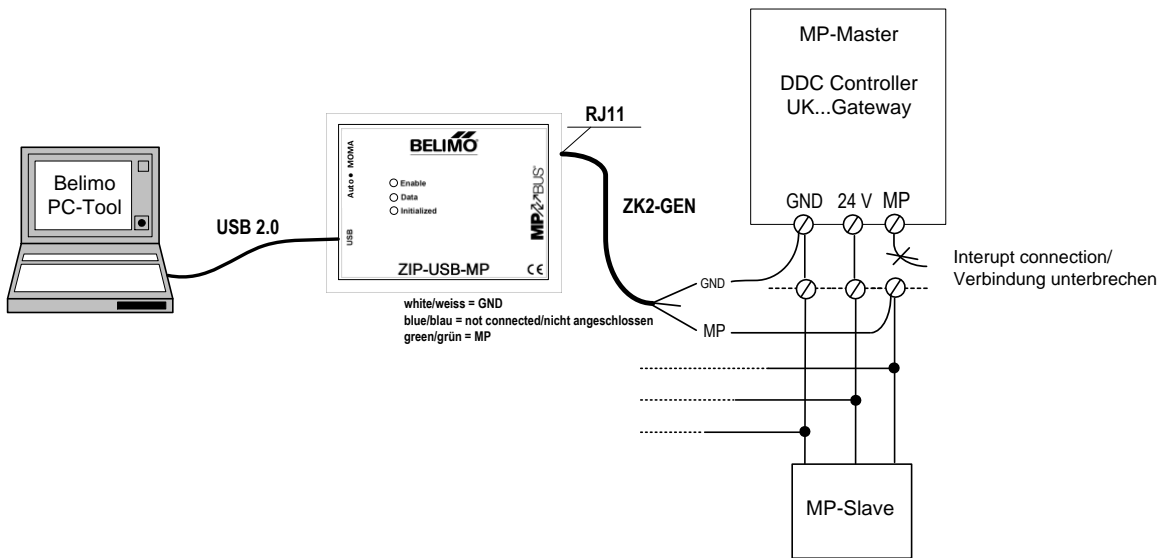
MP-Master

DDC Controller
UK...Gateway

Belimo
PC-Tool

USB 2.0

BELIMO

Auto MOMA

USB

Enable
Data
Initialized

MP BUS

ZIP-USB-MP

CE

RJ11

ZK2-GEN

GND 24 V MP

Interupt connection/
Verbindung unterbrechen

GND

MP

white/weiss = GND
blue/blau = not connected/nicht angeschlossen
green/grün = MP

MP-Slave